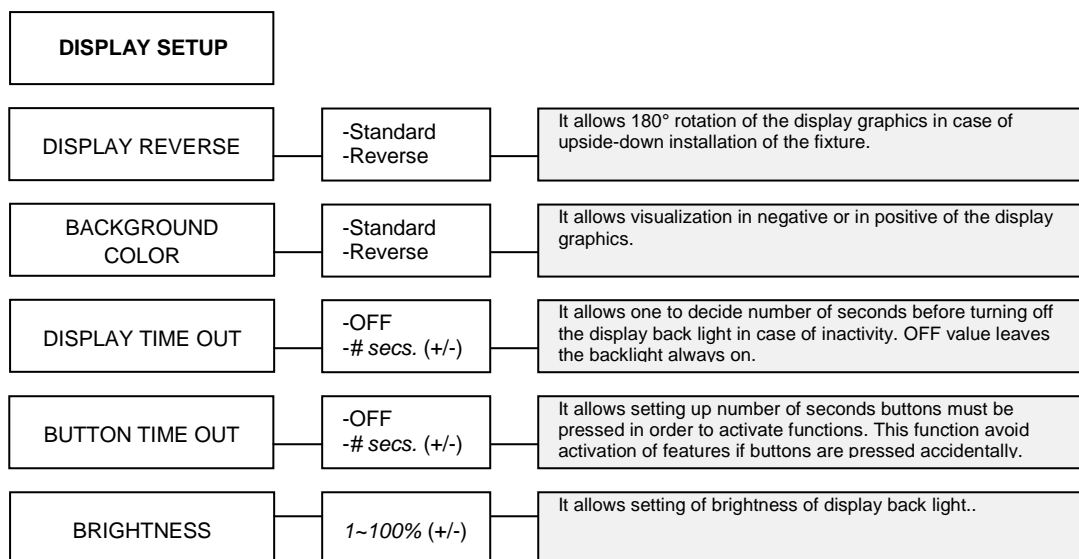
DISPLAY SETUP

DISPLAY REVERSE

-Standard
-Reverse

It allows 180° rotation of the display graphics in case of upside-down installation of the fixture.

BACKGROUND COLOR

-Standard
-Reverse

It allows visualization in negative or in positive of the display graphics.

DISPLAY TIME OUT

-OFF
-# secs. (+/-)

It allows one to decide number of seconds before turning off the display back light in case of inactivity. OFF value leaves the backlight always on.

BUTTON TIME OUT

-OFF
-# secs. (+/-)

It allows setting up number of seconds buttons must be pressed in order to activate functions. This function avoid activation of features if buttons are pressed accidentally.

BRIGHTNESS

1~100% (+/-)

It allows setting of brightness of display back light..